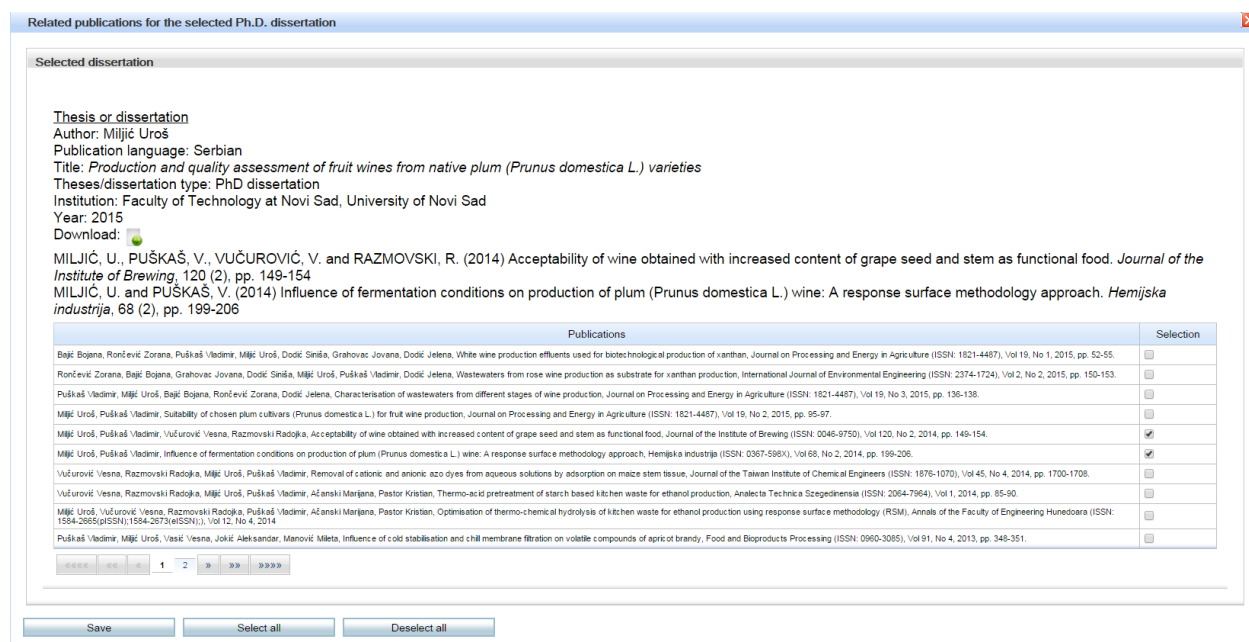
Related publications for the selected Ph.D. dissertation

Selected dissertation

Thesis or dissertation
Author: Miljić Uroš
Publication language: Serbian
Title: *Production and quality assessment of fruit wines from native plum (Prunus domestica L.) varieties*
Theses/dissertation type: PhD dissertation
Institution: Faculty of Technology at Novi Sad, University of Novi Sad
Year: 2015
Download:

MILJIĆ, U., PUŠKAŠ, V., VUČUROVIĆ, V. and RAZMOVSKI, R. (2014) Acceptability of wine obtained with increased content of grape seed and stem as functional food. *Journal of the Institute of Brewing*, 120 (2), pp. 149-154
MILJIĆ, U. and PUŠKAŠ, V. (2014) Influence of fermentation conditions on production of plum (Prunus domestica L.) wine: A response surface methodology approach. *Hemijska industrija*, 68 (2), pp. 199-206

| Publications | Selection |
|---|---|
| Bajić Bojana, Rončević Zorana, Puškaš Vladimir, Miljić Uroš, Dodić Siniša, Grahovac Jovana, Dodić Jelena, White wine production effluents used for biotechnological production of xanthan, Journal on Processing and Energy in Agriculture (ISSN: 1821-4487), Vol 19, No 1, 2015, pp. 52-55. | |
| Rončević Zorana, Bajić Bojana, Grahovac Jovana, Dodić Siniša, Miljić Uroš, Puškaš Vladimir, Dodić Jelena, Wastewaters from rose wine production as substrate for xanthan production, International Journal of Environmental Engineering (ISSN: 2374-1724), Vol 2, No 2, 2015, pp. 150-153. | |
| Puškaš Vladimir, Miljić Uroš, Bajić Bojana, Rončević Zorana, Dodić Jelena, Characterisation of wastewaters from different stages of wine production, Journal on Processing and Energy in Agriculture (ISSN: 1821-4487), Vol 19, No 3, 2015, pp. 136-138. | |
| Miljić Uroš, Puškaš Vladimir, Suitability of chosen plum cultivars (Prunus domestica L.) for fruit wine production, Journal on Processing and Energy in Agriculture (ISSN: 1821-4487), Vol 19, No 2, 2015, pp. 95-97. | |
| Miljić Uroš, Puškaš Vladimir, Vučurović Vesna, Razmovski Radojka, Acceptability of wine obtained with increased content of grape seed and stem as functional food, Journal of the Institute of Brewing (ISSN: 0046-9750), Vol 120, No 2, 2014, pp. 149-154. | ☑ |
| Miljić Uroš, Puškaš Vladimir, Influence of fermentation conditions on production of plum (Prunus domestica L.) wine: A response surface methodology approach, Hemijska industrija (ISSN: 0367-598X), Vol 68, No 2, 2014, pp. 199-206. | ☑ |
| Vučurović Vesna, Razmovski Radojka, Miljić Uroš, Puškaš Vladimir, Removal of cationic and anionic azo dyes from aqueous solutions by adsorption on maize stem tissue, Journal of the Taiwan Institute of Chemical Engineers (ISSN: 1876-1070), Vol 45, No 4, 2014, pp. 1700-1708. | |
| Vučurović Vesna, Razmovski Radojka, Miljić Uroš, Puškaš Vladimir, Aćanski Marijana, Pastor Kristian, Thermo-acid pretreatment of starch based kitchen waste for ethanol production, Analecta Technica Szegedinensia (ISSN: 2064-7964), Vol 1, 2014, pp. 85-90. | |
| Miljić Uroš, Vučurović Vesna, Razmovski Radojka, Puškaš Vladimir, Aćanski Marijana, Pastor Kristian, Optimisation of thermo-chemical hydrolysis of kitchen waste for ethanol production using response surface methodology (RSM), Annals of the Faculty of Engineering Hunedoara (ISSN: 1584-2665(pISSN);1584-2673(eISSN);), Vol 12, No 4, 2014 | |
| Puškaš Vladimir, Miljić Uroš, Vasić Vesna, Jokić Aleksandar, Manović Mileta, Influence of cold stabilisation and chill membrane filtration on volatile compounds of apricot brandy, Food and Bioproducts Processing (ISSN: 0960-3085), Vol 91, No 4, 2013, pp. 348-351. | |

«««« ‹‹ ‹ 1 2 » »» »»»»

Save Select all Deselect all